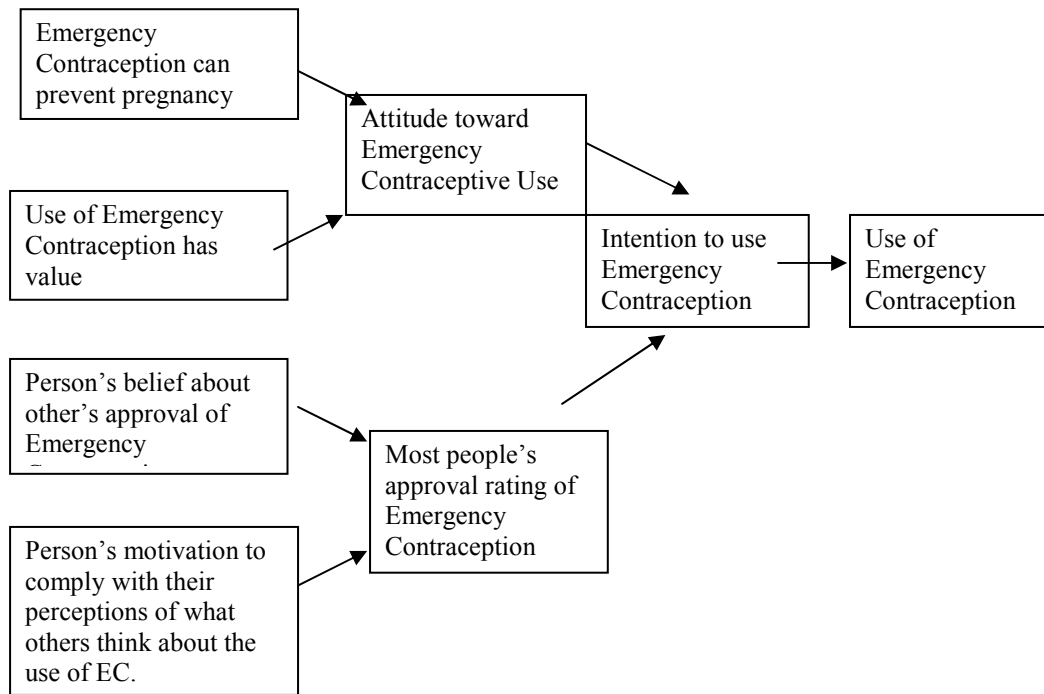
Emergency Contraception can prevent pregnancy

Attitude toward Emergency Contraceptive Use

Use of Emergency Contraception has value

Intention to use Emergency Contraception

Use of Emergency Contraception

Person’s belief about other’s approval of Emergency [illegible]

Most people’s approval rating of Emergency Contraception

Person’s motivation to comply with their perceptions of what others think about the use of EC.